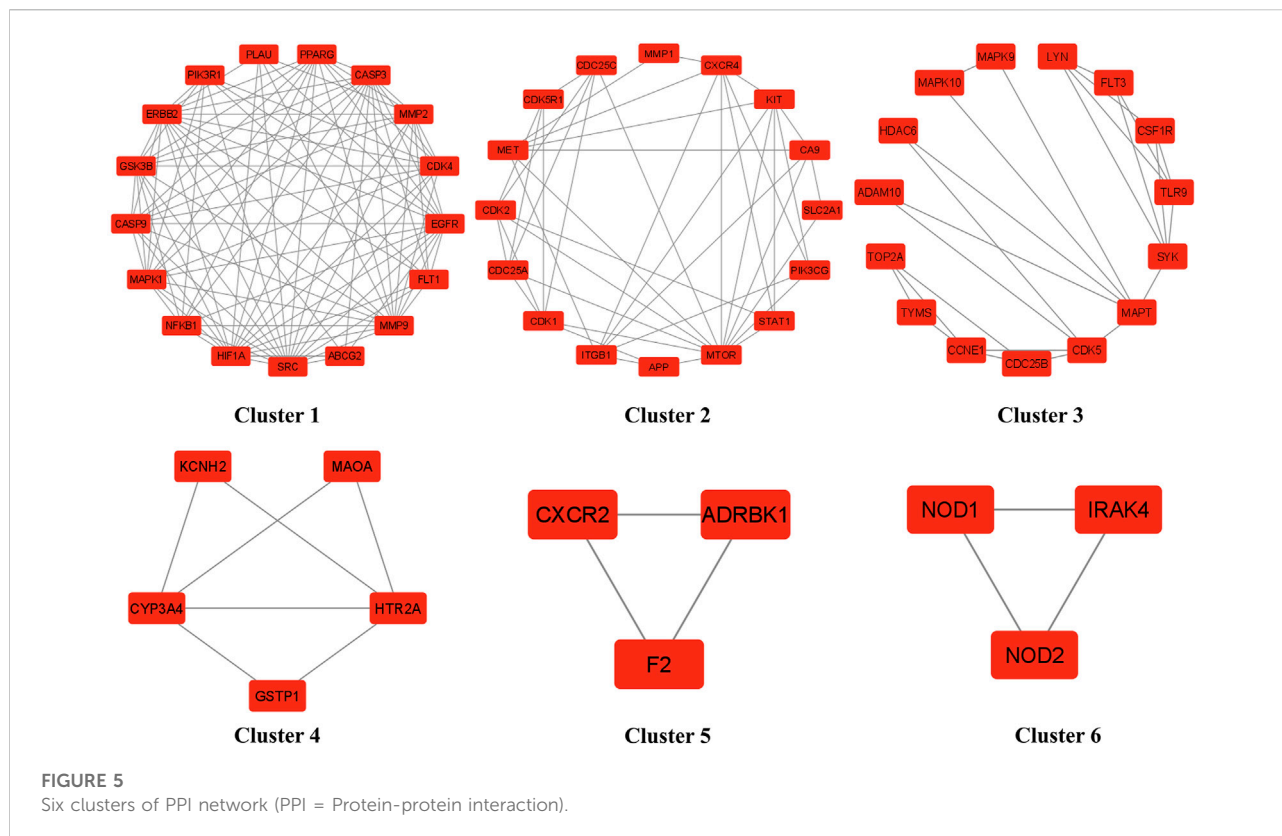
PLAU PPARG PIK3R1 CASP3 ERBB2 MMP2 GSK3B CDK4 CASP9 EGFR MAPK1 FLT1 NFKB1 MMP9 HIF1A ABCG2 SRC

Cluster 1

MMP1 CDC25C CXCR4 CDK5R1 KIT MET CA9 CDK2 SLC2A1 CDC25A PIK3CG CDK1 STAT1 ITGB1 MTOR APP

Cluster 2

MAPK9 LYN MAPK10 FLT3 HDAC6 CSF1R ADAM10 TLR9 SYK TOP2A MAPT TYMS CCNE1 CDK5 CDC25B

Cluster 3

KCNH2 MAOA CYP3A4 HTR2A GSTP1

Cluster 4

CXCR2 ADRBK1 F2

Cluster 5

NOD1 IRAK4 NOD2

Cluster 6

FIGURE 5
Six clusters of PPI network (PPI = Protein-protein interaction).